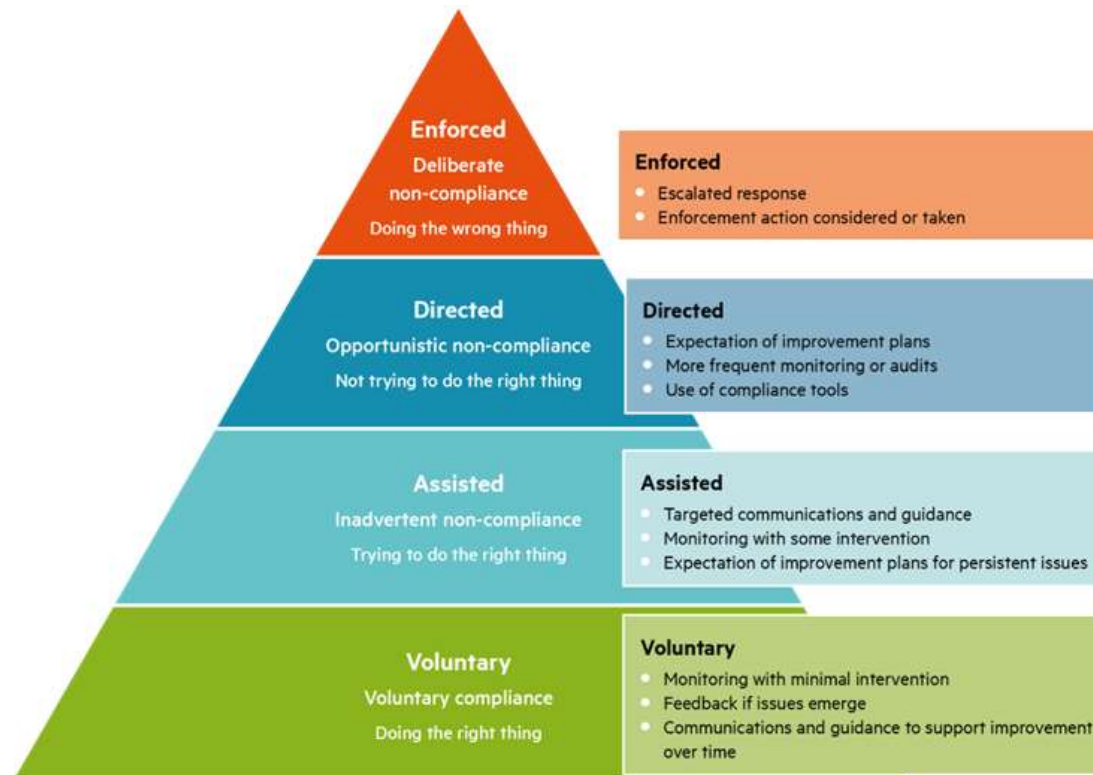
Enforced
Deliberate non-compliance
Doing the wrong thing

Enforced
- Escalated response
- Enforcement action considered or taken

Directed
Opportunistic non-compliance
Not trying to do the right thing

Directed
- Expectation of improvement plans
- More frequent monitoring or audits
- Use of compliance tools

Assisted
Inadvertent non-compliance
Trying to do the right thing

Assisted
- Targeted communications and guidance
- Monitoring with some intervention
- Expectation of improvement plans for persistent issues

Voluntary
Voluntary compliance
Doing the right thing

Voluntary
- Monitoring with minimal intervention
- Feedback if issues emerge
- Communications and guidance to support improvement over time